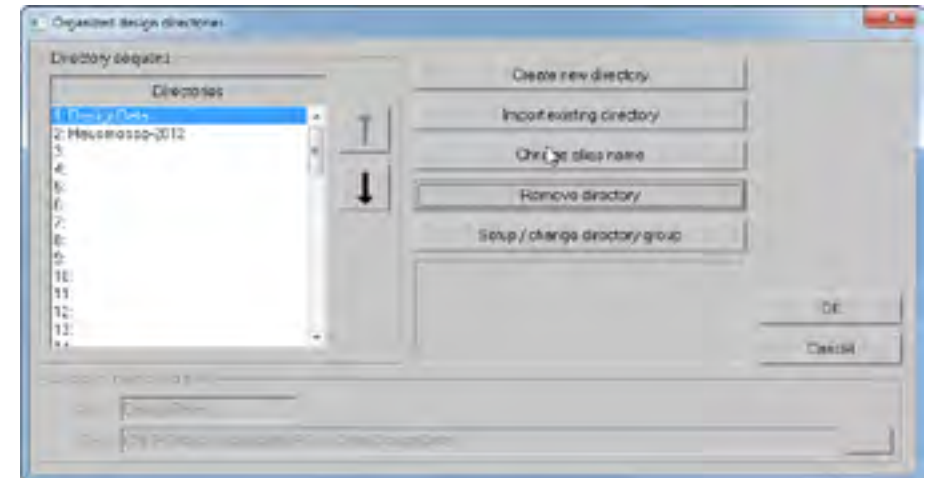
Organized design directories

Directory sequence

Directories

1: DesignData
2: Mausmasso-2012
3:
4:
5:
6:
7:
8:
9:
10:
11:
12:
13:

Create new directory

Import existing directory

Change alias name

Remove directory

Setup / change directory group

OK

Cancel

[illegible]

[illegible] DesignData

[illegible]